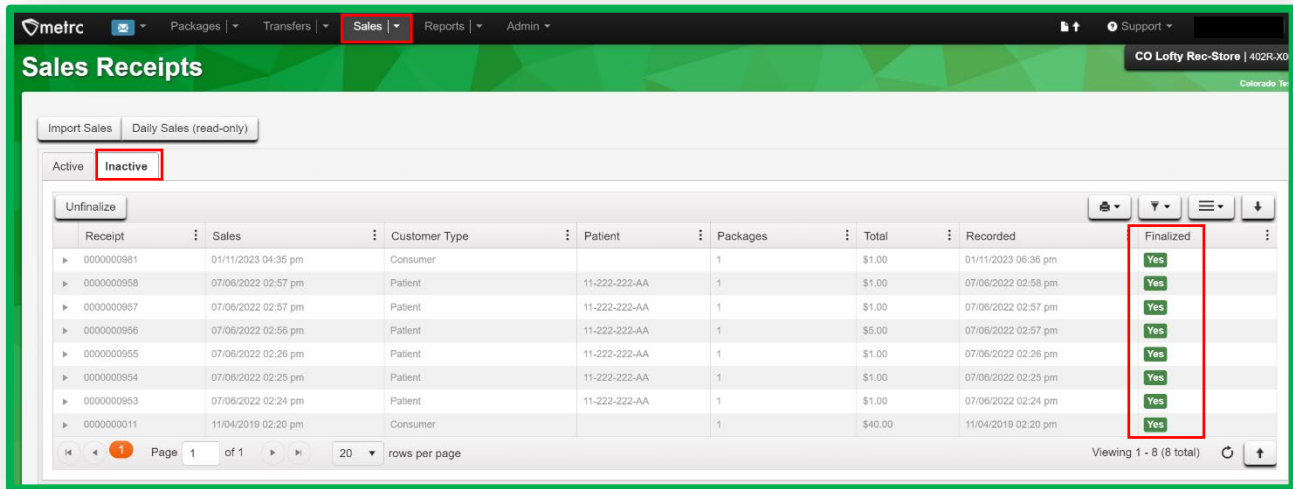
metrc | Packages | Transfers | Sales | Reports | Admin | Support

Sales Receipts

CO Lofty Rec-Store | 402R-X0

Colorado Te

Import Sales | Daily Sales (read-only)

Active | Inactive

Unfinalize

| Receipt | Sales | Customer Type | Patient | Packages | Total | Recorded | Finalized |
|---|---|---|---|---|---|---|---|
| 0000000981 | 01/11/2023 04:35 pm | Consumer | | 1 | \$1.00 | 01/11/2023 06:36 pm | Yes |
| 0000000958 | 07/06/2022 02:57 pm | Patient | 11-222-222-AA | 1 | \$1.00 | 07/06/2022 02:58 pm | Yes |
| 0000000957 | 07/06/2022 02:57 pm | Patient | 11-222-222-AA | 1 | \$1.00 | 07/06/2022 02:57 pm | Yes |
| 0000000956 | 07/06/2022 02:56 pm | Patient | 11-222-222-AA | 1 | \$5.00 | 07/06/2022 02:57 pm | Yes |
| 0000000955 | 07/06/2022 02:26 pm | Patient | 11-222-222-AA | 1 | \$1.00 | 07/06/2022 02:26 pm | Yes |
| 0000000954 | 07/06/2022 02:25 pm | Patient | 11-222-222-AA | 1 | \$1.00 | 07/06/2022 02:25 pm | Yes |
| 0000000953 | 07/06/2022 02:24 pm | Patient | 11-222-222-AA | 1 | \$1.00 | 07/06/2022 02:24 pm | Yes |
| 0000000011 | 11/04/2019 02:20 pm | Consumer | | 1 | \$40.00 | 11/04/2019 02:20 pm | Yes |

1 Page 1 of 1 20 rows per page

Viewing 1 - 8 (8 total)